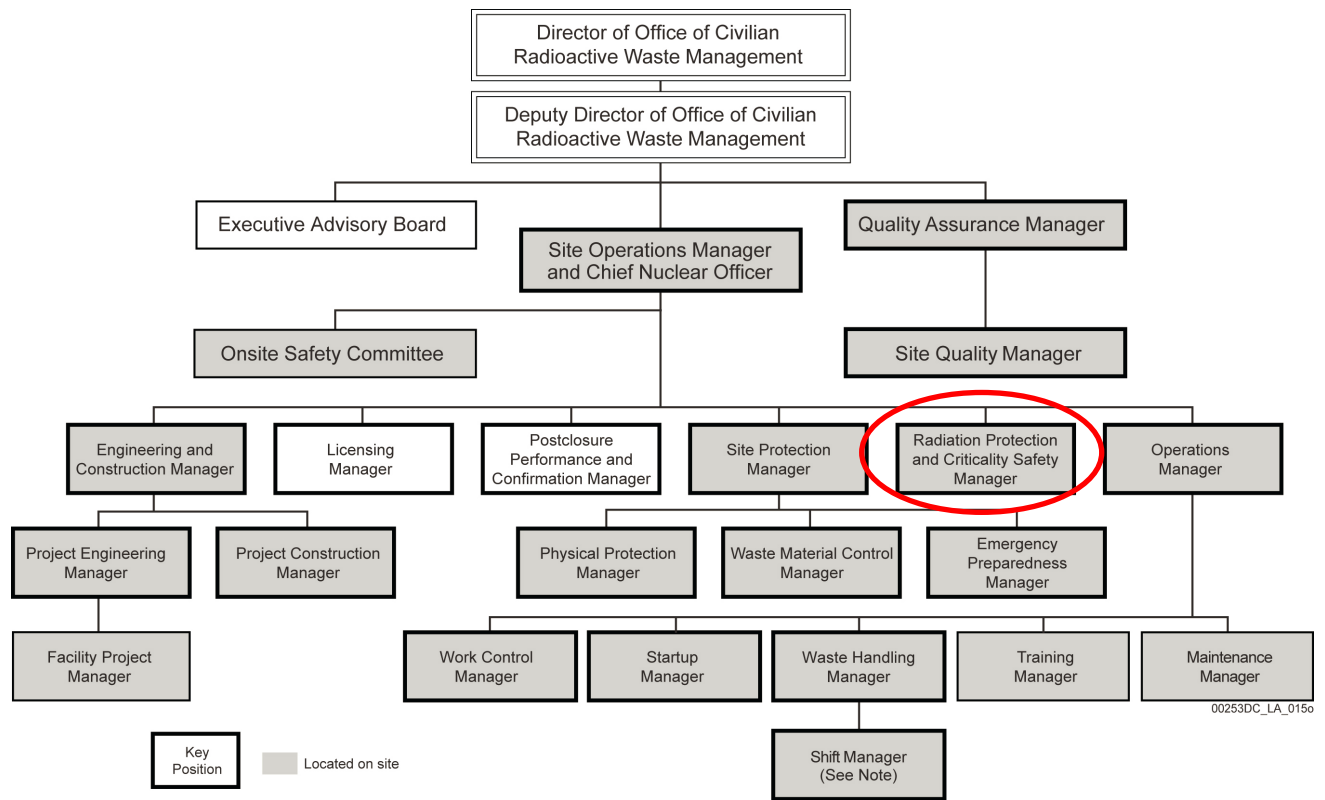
Director of Office of Civilian Radioactive Waste Management

Deputy Director of Office of Civilian Radioactive Waste Management

Executive Advisory Board

Site Operations Manager and Chief Nuclear Officer

Quality Assurance Manager

Onsite Safety Committee

Site Quality Manager

Engineering and Construction Manager

Licensing Manager

Postclosure Performance and Confirmation Manager

Site Protection Manager

Radiation Protection and Criticality Safety Manager

Operations Manager

Project Engineering Manager

Project Construction Manager

Physical Protection Manager

Waste Material Control Manager

Emergency Preparedness Manager

Facility Project Manager

Work Control Manager

Startup Manager

Waste Handling Manager

Training Manager

Maintenance Manager

00253DC_LA_015o

Key Position

Located on site

Shift Manager (See Note)